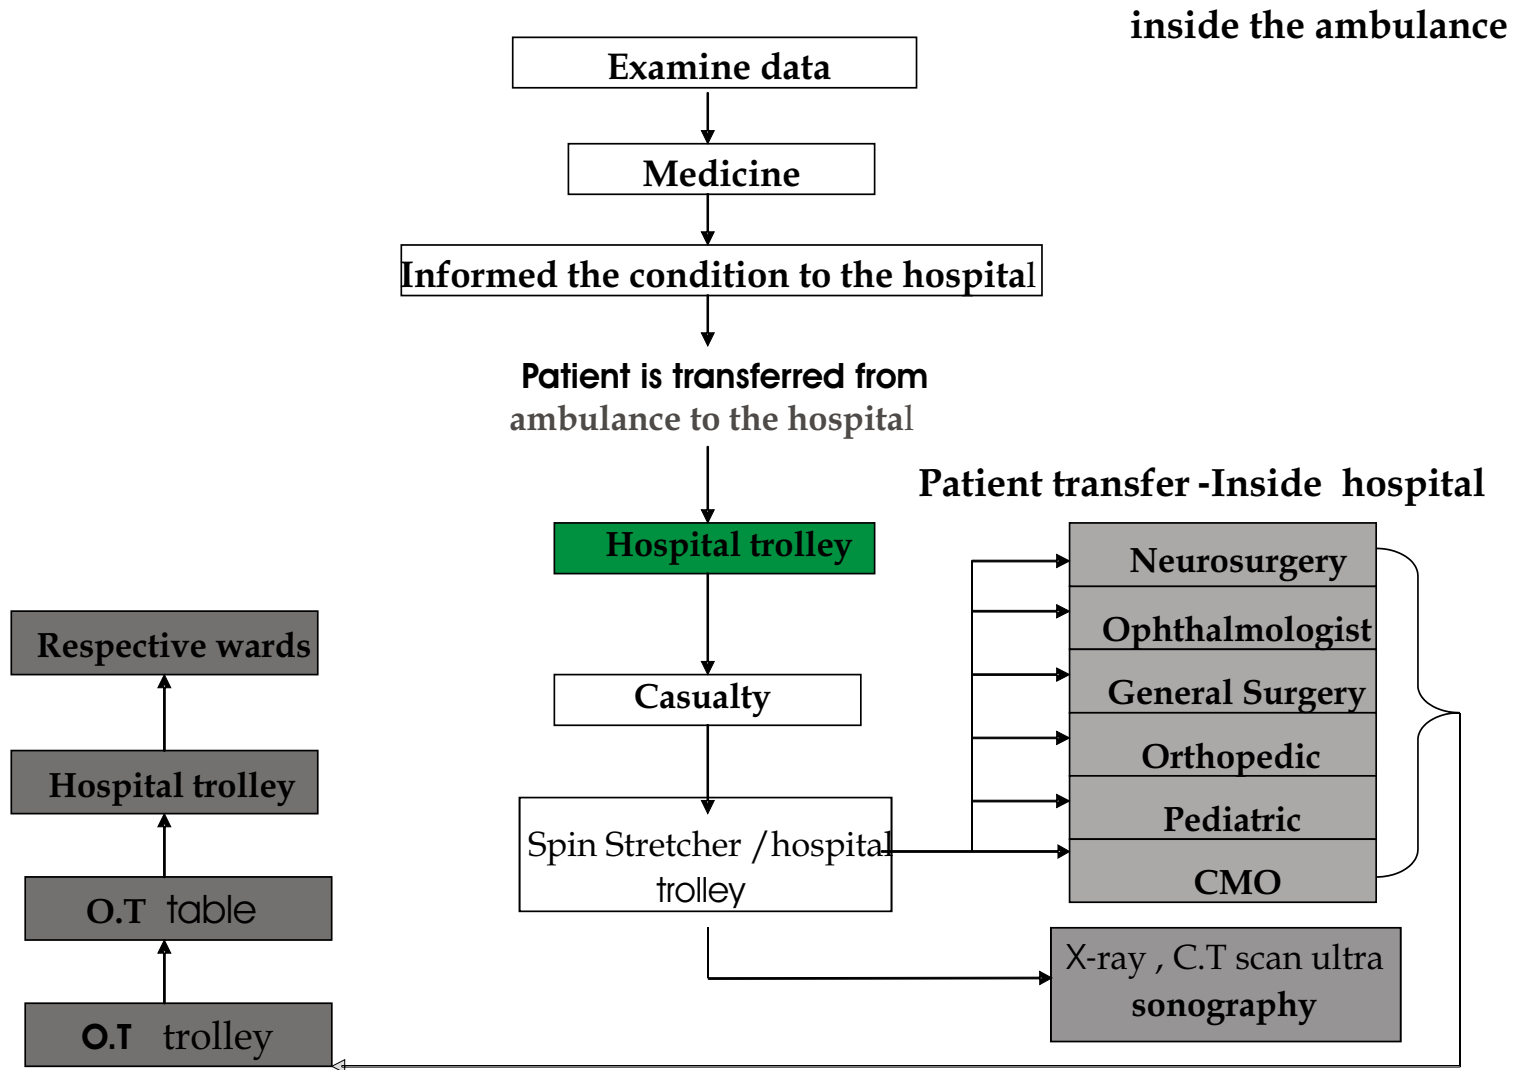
inside the ambulance

Examine data

Medicine

Informed the condition to the hospital

Patient is transferred from ambulance to the hospital

Hospital trolley

Casualty

Spin Stretcher /hospital trolley

Patient transfer -Inside hospital

Neurosurgery

Ophthalmologist

General Surgery

Orthopedic

Pediatric

CMO

X-ray , C.T scan ultra sonography

Respective wards

Hospital trolley

O.T table

O.T trolley